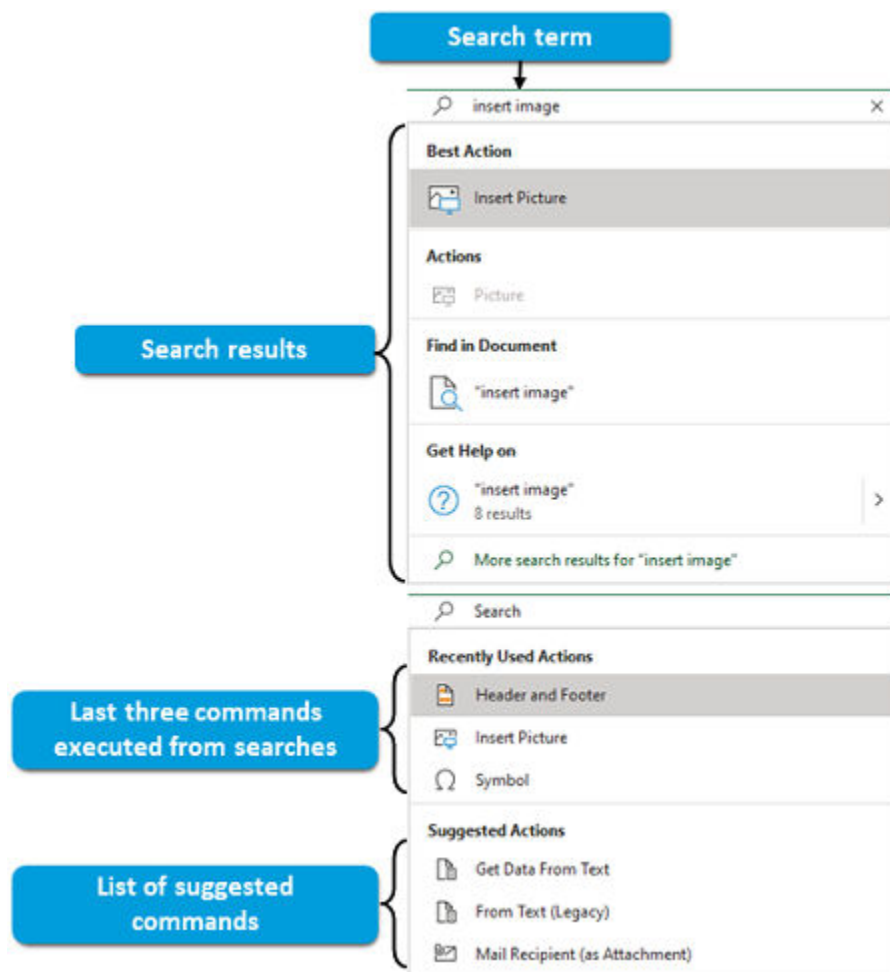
Search term

insert image ×

Search results

Best Action

Insert Picture

Actions

Picture

Find in Document

"insert image"

Get Help on

"insert image"
8 results

>

More search results for "insert image"

Search

Last three commands executed from searches

Recently Used Actions

Header and Footer

Insert Picture

Symbol

List of suggested commands

Suggested Actions

Get Data From Text

From Text (Legacy)

Mail Recipient (as Attachment)